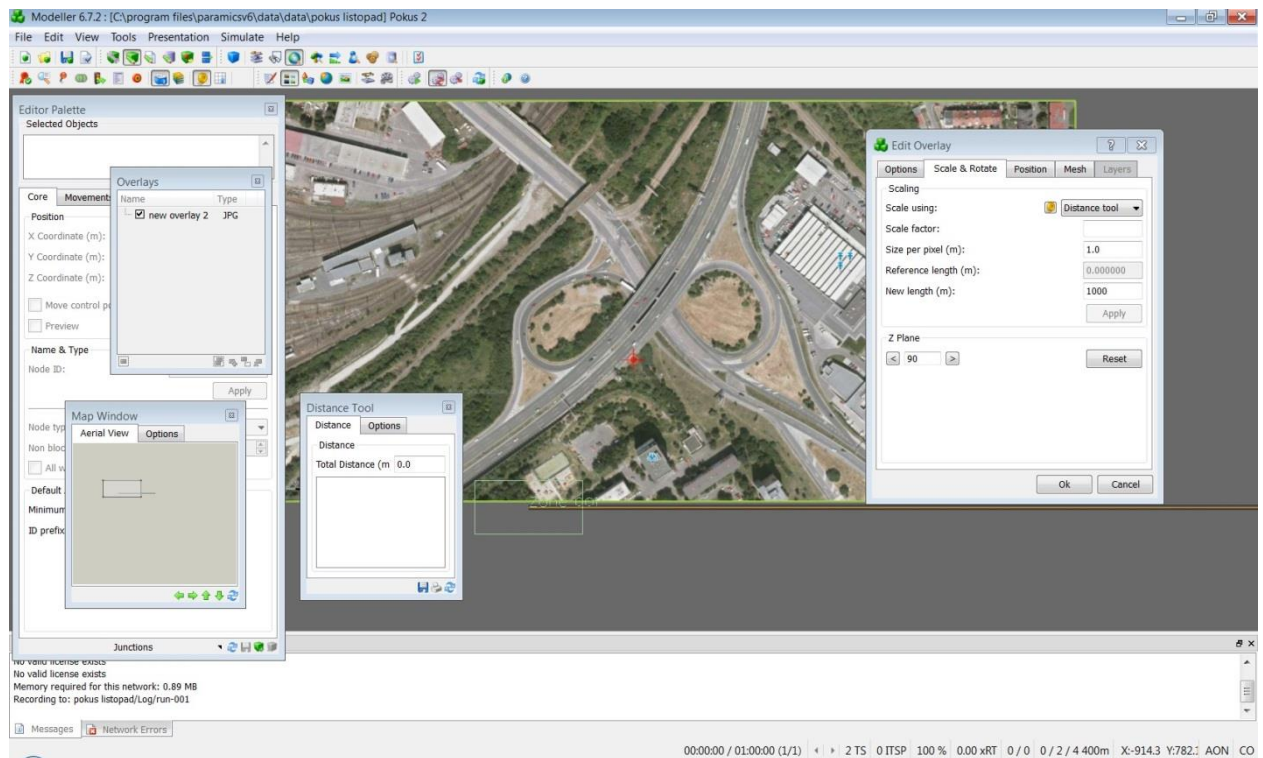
Modeller 6.7.2 : [C:\program files\paramicsv6\data\data\pokus listopad] Pokus 2

File Edit View Tools Presentation Simulate Help

Editor Palette
Selected Objects

Core Movement
Position
X Coordinate (m):
Y Coordinate (m):
Z Coordinate (m):
Move control p
Preview
Name & Type
Node ID:
Apply
Node typ
Non bloc
All w
Default
Minimum
ID prefix

Overlays
Name Type
new overlay 2 JPG

Map Window
Aerial View Options

Junctions

Distance Tool
Distance Options
Distance
Total Distance (m 0.0

Edit Overlay
Options Scale & Rotate Position Mesh Layers
Scaling
Scale using: Distance tool
Scale factor:
Size per pixel (m): 1.0
Reference length (m): 0.000000
New length (m): 1000
Apply
Z Plane
< 90 >
Reset
Ok Cancel

No valid license exists
No valid license exists
Memory required for this network: 0.89 MB
Recording to: pokus listopad/Log/run-001

Messages Network Errors

00:00:00 / 01:00:00 (1/1) 2 TS 0 ITSP 100 % 0.00 xRT 0 / 0 0 / 2 / 4 400m X:-914.3 Y:782.1 AON CO